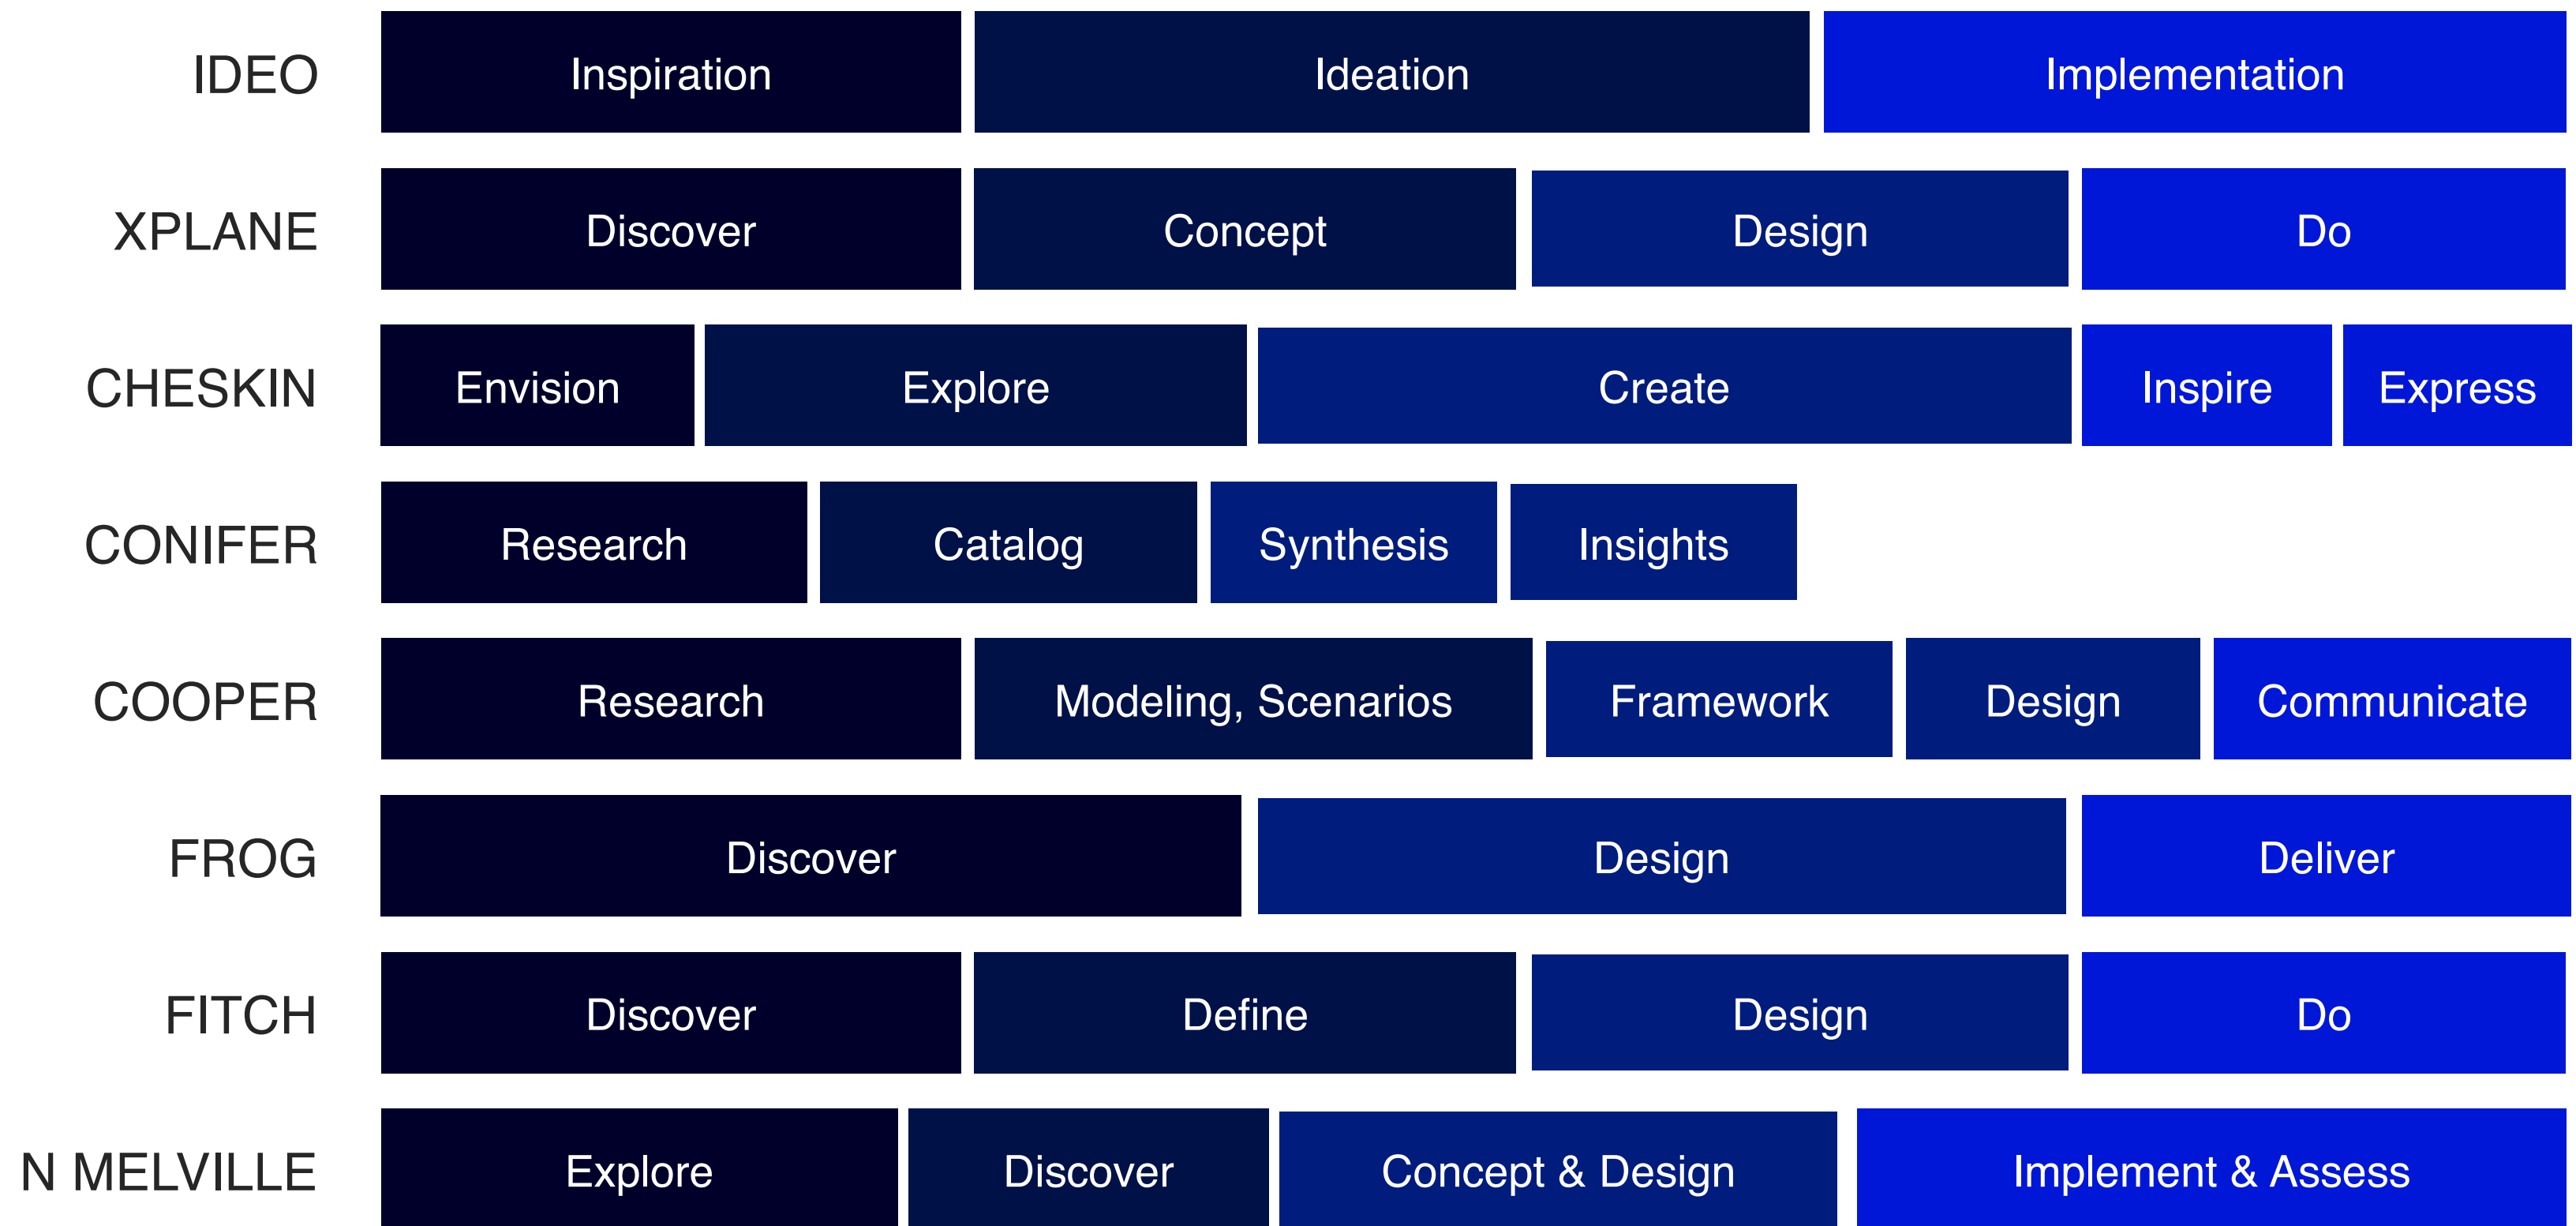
IDEO Inspiration Ideation Implementation

XPLANE Discover Concept Design Do

CHESKIN Envision Explore Create Inspire Express

CONIFER Research Catalog Synthesis Insights

COOPER Research Modeling, Scenarios Framework Design Communicate

FROG Discover Design Deliver

FITCH Discover Define Design Do

N MELVILLE Explore Discover Concept & Design Implement & Assess